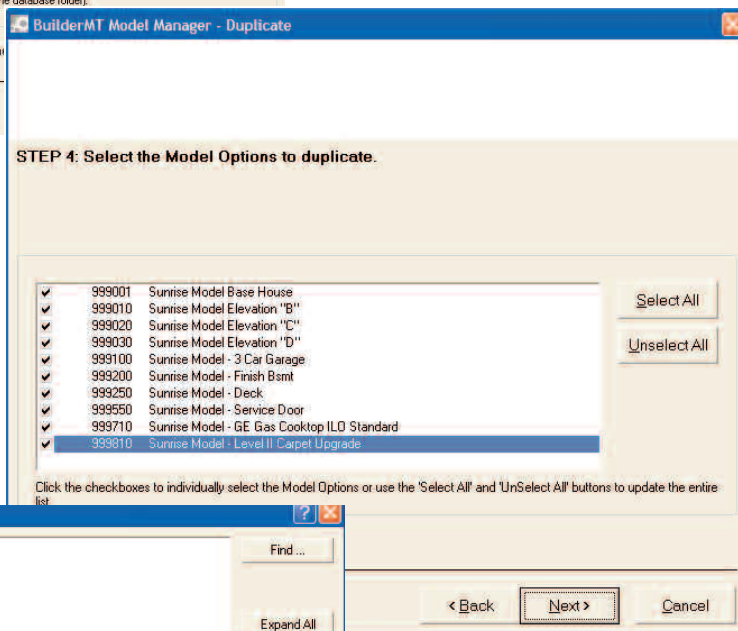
e database folder).

BuilderMT Model Manager - Duplicate

STEP 4: Select the Model Options to duplicate.

| | | |
|---|---|---|
| ✔ | 999001 | Sunrise Model Base House |
| ✔ | 999010 | Sunrise Model Elevation "B" |
| ✔ | 999020 | Sunrise Model Elevation "C" |
| ✔ | 999030 | Sunrise Model Elevation "D" |
| ✔ | 999100 | Sunrise Model - 3 Car Garage |
| ✔ | 999200 | Sunrise Model - Finish Bsmt |
| ✔ | 999250 | Sunrise Model - Deck |
| ✔ | 999550 | Sunrise Model - Service Door |
| ✔ | 999710 | Sunrise Model - GE Gas Cooktop ILO Standard |
| ✔ | 999810 | Sunrise Model - Level II Carpet Upgrade |

Select All

Unselect All

Click the checkboxes to individually select the Model Options or use the 'Select All' and 'UnSelect All' buttons to update the entire list.

Find ...

Expand All

< Back

Next >

Cancel